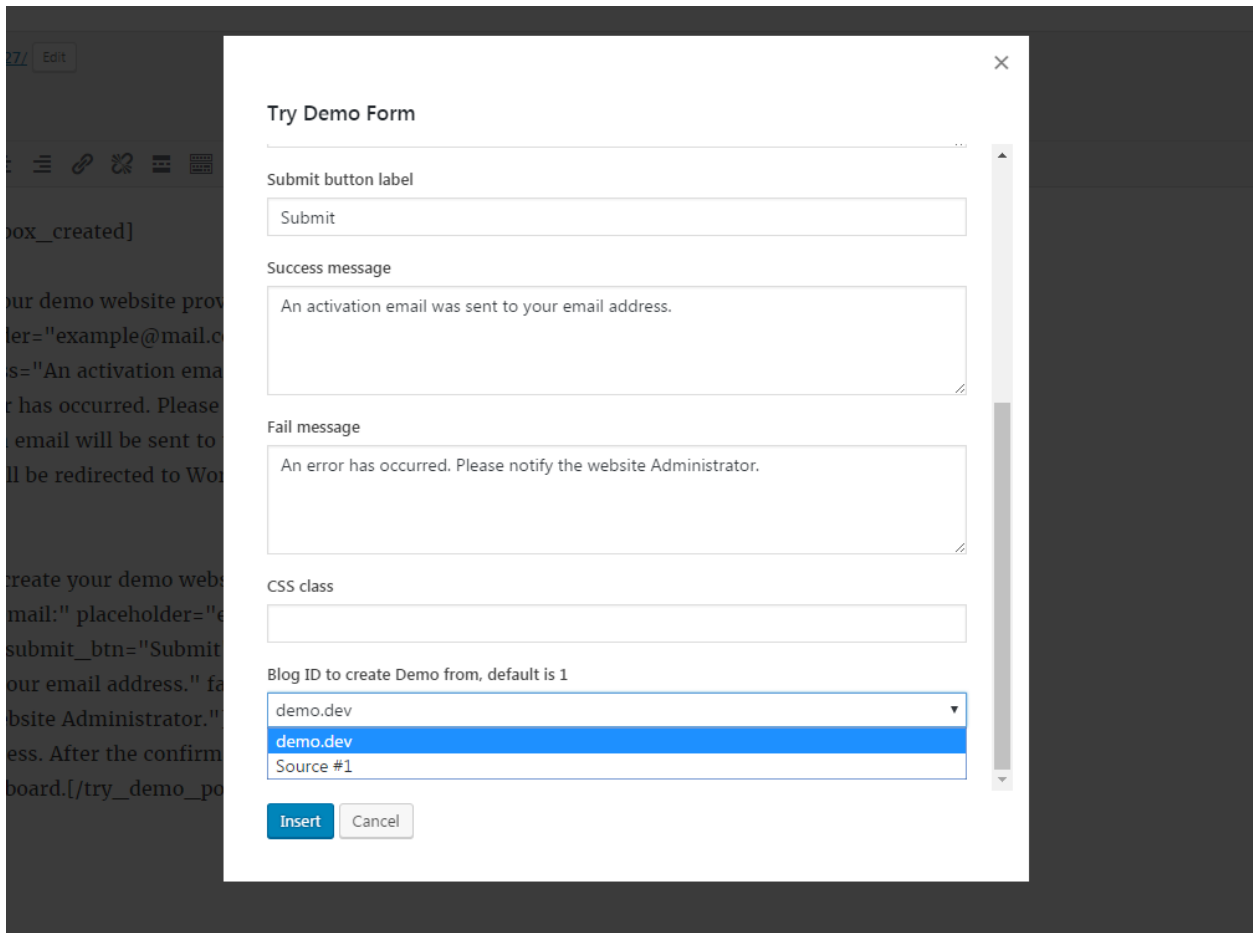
27/ Edit

box_created]

our demo website prov
der="example@mail.c
ss="An activation ema
r has occurred. Please
email will be sent to
ll be redirected to Wo

create your demo webs
mail:" placeholder="e
submit_btn="Submit
our email address." fa
bsite Administrator."
ess. After the confirm
board.[/try_demo_po

Try Demo Form

Submit button label

Submit

Success message

An activation email was sent to your email address.

Fail message

An error has occurred. Please notify the website Administrator.

CSS class

Blog ID to create Demo from, default is 1

demo.dev

demo.dev

Source #1

Insert

Cancel